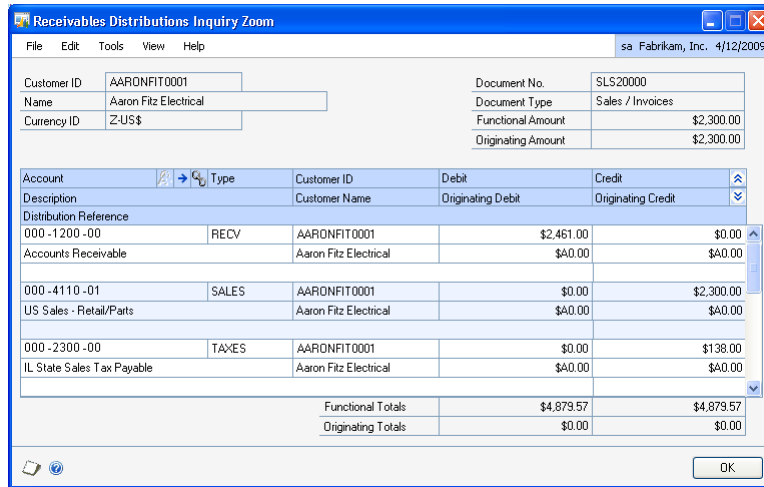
Receivables Distributions Inquiry Zoom

File Edit Tools View Help

sa Fabrikam, Inc. 4/12/2009

Customer ID AARONFIT0001
Name Aaron Fitz Electrical
Currency ID Z-US$

Document No. SLS20000
Document Type Sales / Invoices
Functional Amount $2,300.00
Originating Amount $2,300.00

| Account | Type | Customer ID | Debit | Credit |
|---|---|---|---|---|
| Description | | Customer Name | Originating Debit | Originating Credit |
| Distribution Reference | | | | |
| 000 -1200 -00 | RECV | AARONFIT0001 | $2,461.00 | $0.00 |
| Accounts Receivable | | Aaron Fitz Electrical | $A0.00 | $A0.00 |
| 000 -4110 -01 | SALES | AARONFIT0001 | $0.00 | $2,300.00 |
| US Sales - Retail/Parts | | Aaron Fitz Electrical | $A0.00 | $A0.00 |
| 000 -2300 -00 | TAXES | AARONFIT0001 | $0.00 | $138.00 |
| IL State Sales Tax Payable | | Aaron Fitz Electrical | $A0.00 | $A0.00 |

Functional Totals $4,879.57 $4,879.57
Originating Totals $0.00 $0.00

OK